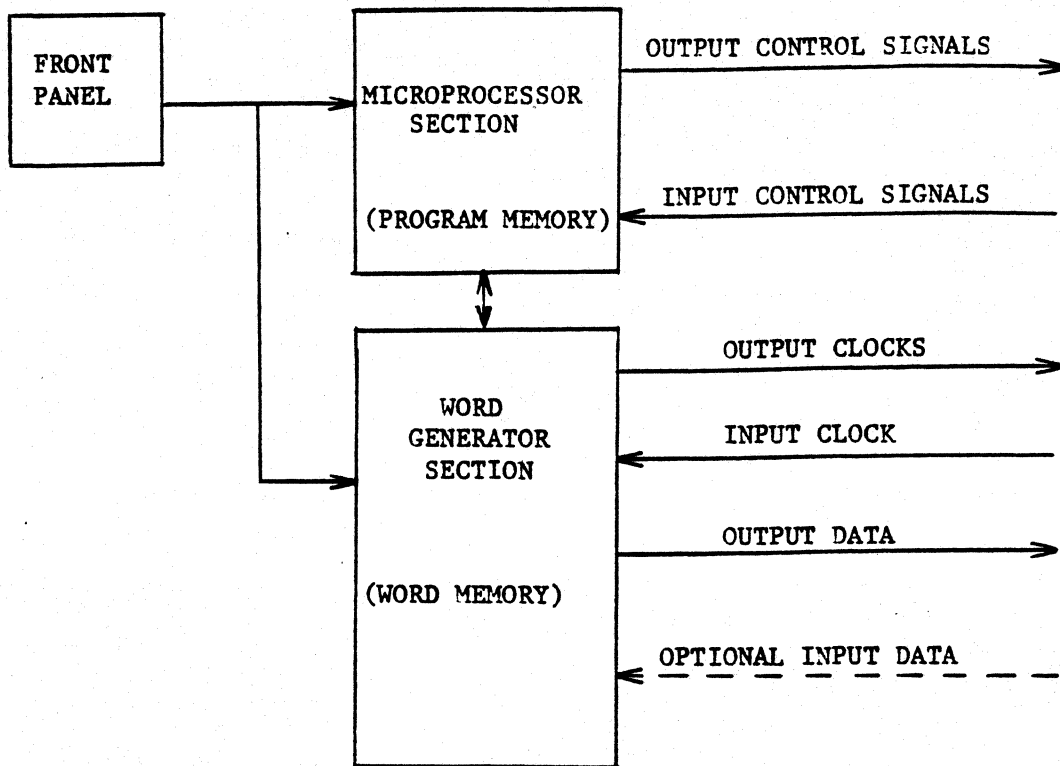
FRONT PANEL

MICROPROCESSOR SECTION

(PROGRAM MEMORY)

OUTPUT CONTROL SIGNALS

INPUT CONTROL SIGNALS

WORD GENERATOR SECTION

(WORD MEMORY)

OUTPUT CLOCKS

INPUT CLOCK

OUTPUT DATA

OPTIONAL INPUT DATA